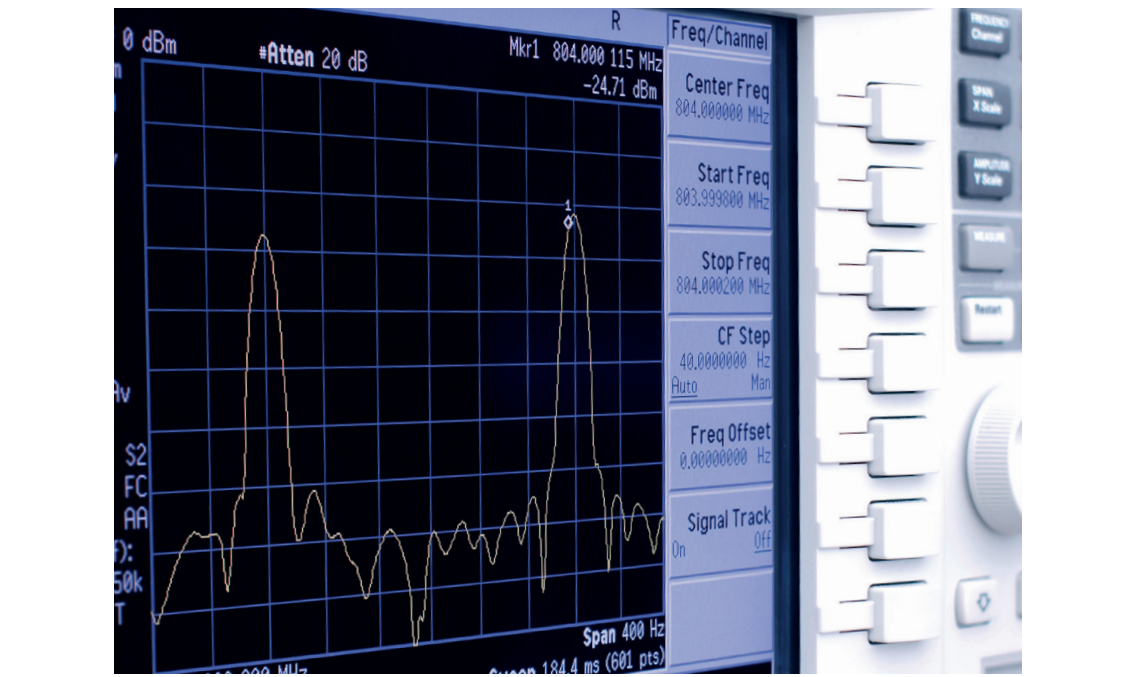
R

0 dBm

#Atten 20 dB

Mkr1 804.000 115 MHz

-24.71 dBm

m

Av

S2

FC

AA

f):

50k

T

1

Span 400 Hz

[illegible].000 MHz

Sweep 184.4 ms (601 pts)

Freq/Channel

Center Freq
804.000000 MHz

Start Freq
803.999800 MHz

Stop Freq
804.000200 MHz

CF Step
40.0000000 Hz
Auto Man

Freq Offset
0.00000000 Hz

Signal Track
On Off

FREQUENCY Channel

SPAN X Scale

AMPLITUDE Y Scale

MEASURE

Restart